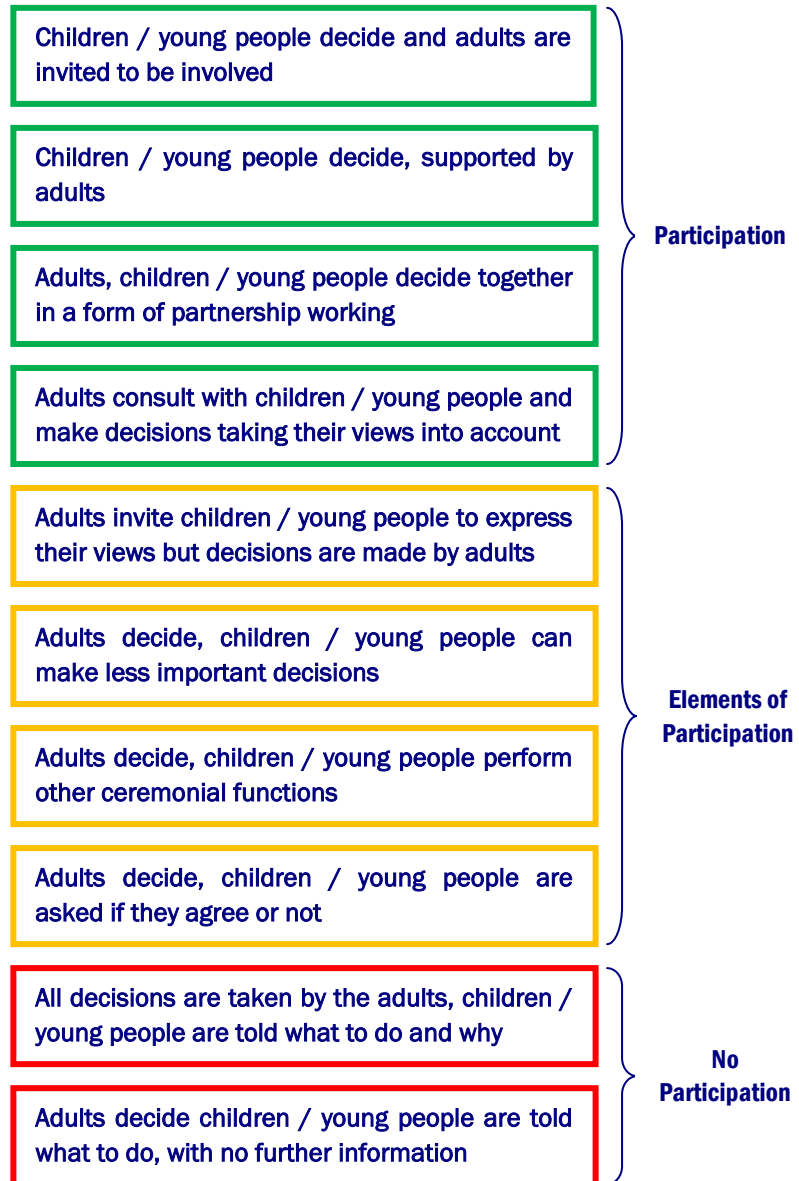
Children / young people decide and adults are invited to be involved

Children / young people decide, supported by adults

Adults, children / young people decide together in a form of partnership working

Adults consult with children / young people and make decisions taking their views into account

Participation

Adults invite children / young people to express their views but decisions are made by adults

Adults decide, children / young people can make less important decisions

Adults decide, children / young people perform other ceremonial functions

Adults decide, children / young people are asked if they agree or not

Elements of Participation

All decisions are taken by the adults, children / young people are told what to do and why

Adults decide children / young people are told what to do, with no further information

No Participation